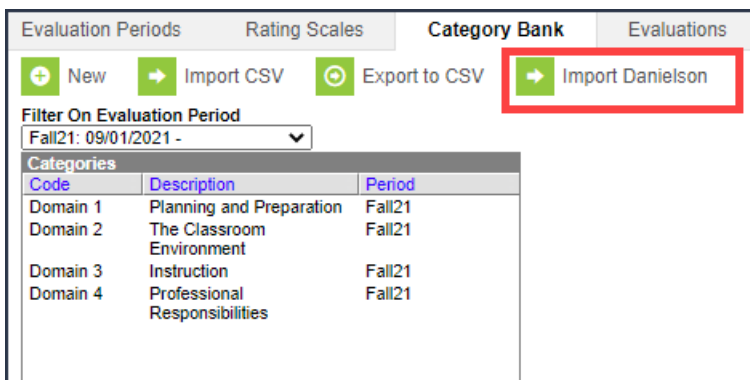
Evaluation Periods | Rating Scales | Category Bank | Evaluations

New   Import CSV   Export to CSV   Import Danielson

Filter On Evaluation Period
Fall21: 09/01/2021 -

Categories

| Code | Description | Period |
|---|---|---|
| Domain 1 | Planning and Preparation | Fall21 |
| Domain 2 | The Classroom Environment | Fall21 |
| Domain 3 | Instruction | Fall21 |
| Domain 4 | Professional Responsibilities | Fall21 |